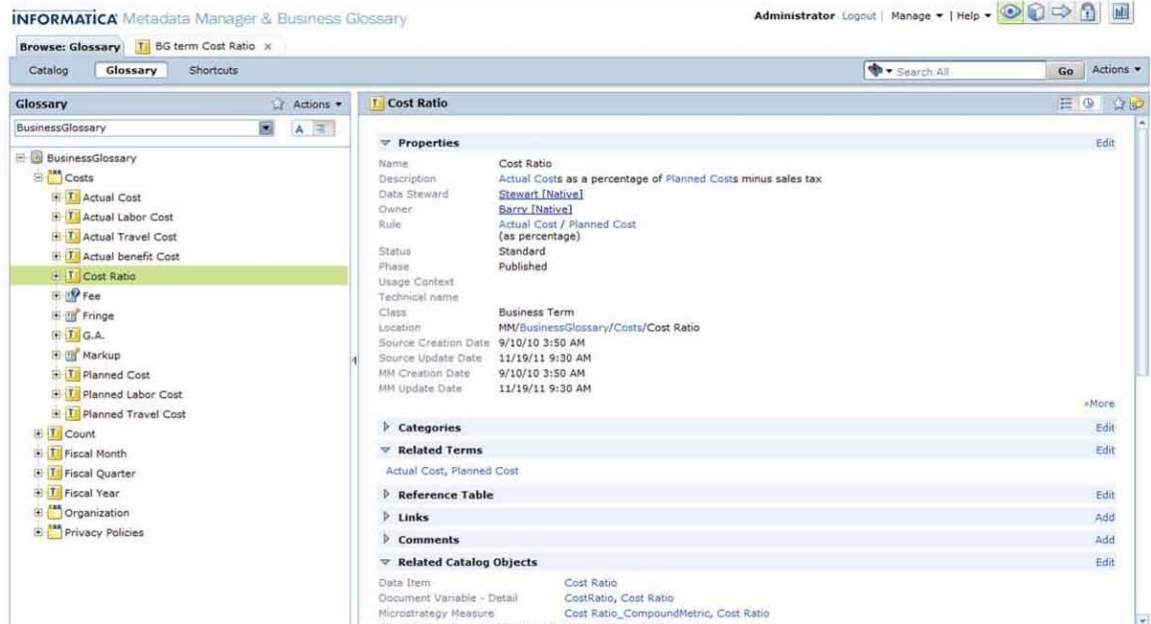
INFORMATICA Metadata Manager & Business Glossary

Administrator Logout | Manage ▾ | Help ▾

Browse: Glossary | BG term Cost Ratio ×

Catalog Glossary Shortcuts

Search All Go Actions ▾

Glossary Actions ▾

BusinessGlossary

A

BusinessGlossary
Costs
Actual Cost
Actual Labor Cost
Actual Travel Cost
Actual benefit Cost
Cost Ratio
Fee
Fringe
G.A.
Markup
Planned Cost
Planned Labor Cost
Planned Travel Cost
Count
Fiscal Month
Fiscal Quarter
Fiscal Year
Organization
Privacy Policies

Cost Ratio

Properties Edit

| | |
|---|---|
| Name | Cost Ratio |
| Description | Actual Costs as a percentage of Planned Costs minus sales tax |
| Data Steward | Stewart [Native] |
| Owner | Barry [Native] |
| Rule | Actual Cost / Planned Cost (as percentage) |
| Status | Standard |
| Phase | Published |
| Usage Context | |
| Technical name | |
| Class | Business Term |
| Location | MM/BusinessGlossary/Costs/Cost Ratio |
| Source Creation Date | 9/10/10 3:50 AM |
| Source Update Date | 11/19/11 9:30 AM |
| MM Creation Date | 9/10/10 3:50 AM |
| MM Update Date | 11/19/11 9:30 AM |

»More

Categories Edit

Related Terms Edit

Actual Cost, Planned Cost

Reference Table Edit

Links Add

Comments Add

Related Catalog Objects Edit

| | |
|---|---|
| Data Item | Cost Ratio |
| Document Variable - Detail | CostRatio, Cost Ratio |
| Microstrategy Measure | Cost Ratio_CompoundMetric, Cost Ratio |